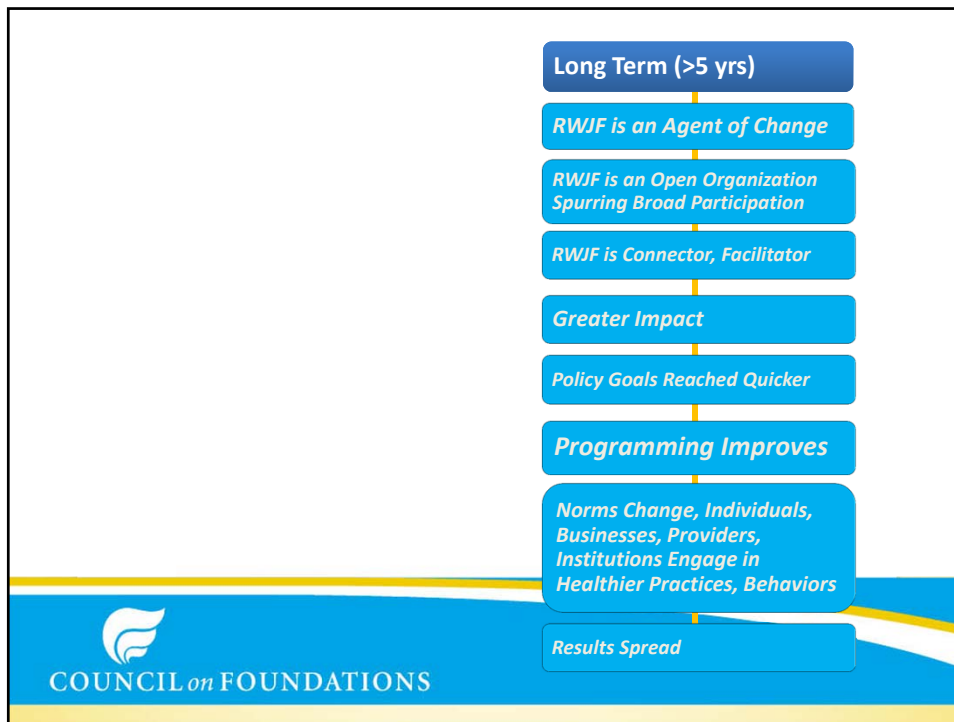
Long Term (>5 yrs)

RWJF is an Agent of Change

RWJF is an Open Organization Spurring Broad Participation

RWJF is Connector, Facilitator

Greater Impact

Policy Goals Reached Quicker

Programming Improves

Norms Change, Individuals, Businesses, Providers, Institutions Engage in Healthier Practices, Behaviors

Results Spread

COUNCIL on FOUNDATIONS